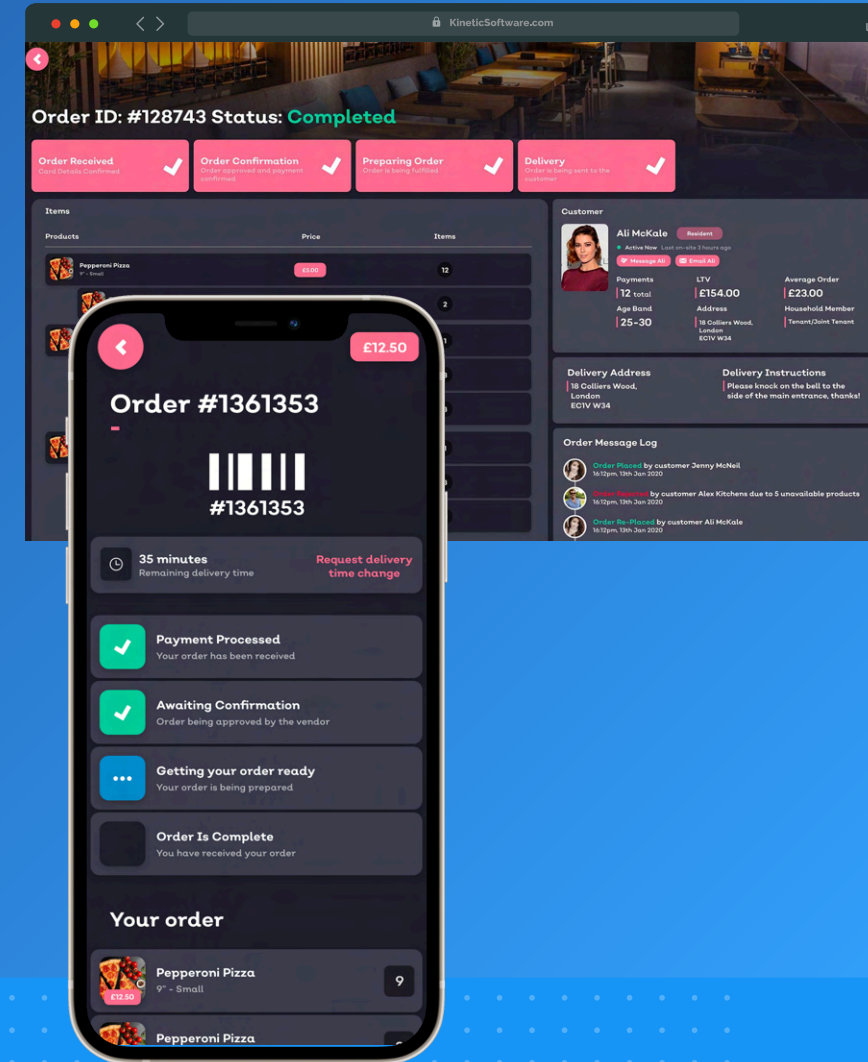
KineticSoftware.com

Order ID: #128743 Status: Completed

Order Received
Card Details Confirmed

Order Confirmation
Order approved and payment confirmed

Preparing Order
Order is being fulfilled

Delivery
Order is being sent to the customer

Items

| Products | Price | Items |
|---|---|---|
| Pepperoni Pizza 9" - Small | £5.00 | 12 |
| | | 2 |

Customer
Ali McKale Resident
Active Now Last on-site 3 hours ago
Message Ali Email Ali

| Payments | LTV | Average Order |
|---|---|---|
| 12 total | £154.00 | £23.00 |
| Age Band | Address | Household Member |
| 25-30 | 18 Colliers Wood, London EC1V W34 | Tenant/Joint Tenant |

Delivery Address
18 Colliers Wood, London EC1V W34

Delivery Instructions
Please knock on the bell to the side of the main entrance, thanks!

Order Message Log
Order Placed by customer Jenny McNeil
16:12pm, 13th Jan 2020
Order Rejected by customer Alex Kitchens due to 5 unavailable products
16:12pm, 13th Jan 2020
Order Re-Placed by customer Ali McKale
16:12pm, 13th Jan 2020

£12.50

Order #1361353

#1361353

35 minutes
Remaining delivery time

Request delivery time change

Payment Processed
Your order has been received

Awaiting Confirmation
Order being approved by the vendor

Getting your order ready
Your order is being prepared

Order Is Complete
You have received your order

Your order

Pepperoni Pizza
9" - Small
£12.50
9

Pepperoni Pizza